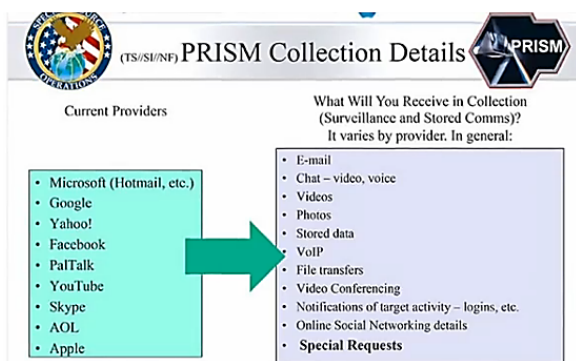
SPECIAL SOURCE OPERATIONS

(TS//SI//NF) PRISM Collection Details

PRISM

Current Providers

- Microsoft (Hotmail, etc.)
- Google
- Yahoo!
- Facebook
- PalTalk
- YouTube
- Skype
- AOL
- Apple

What Will You Receive in Collection (Surveillance and Stored Comms)? It varies by provider. In general:

- E-mail
- Chat – video, voice
- Videos
- Photos
- Stored data
- VoIP
- File transfers
- Video Conferencing
- Notifications of target activity – logins, etc.
- Online Social Networking details
- **Special Requests**